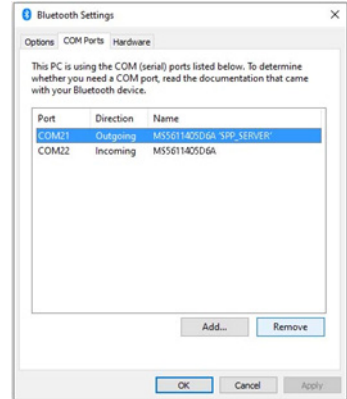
Bluetooth Settings

Options COM Ports Hardware

This PC is using the COM (serial) ports listed below. To determine whether you need a COM port, read the documentation that came with your Bluetooth device.

| Port | Direction | Name |
|---|---|---|
| COM21 | Outgoing | MS5611405D6A 'SPP_SERVER' |
| COM22 | Incoming | MS5611405D6A |

Add... Remove

OK Cancel Apply